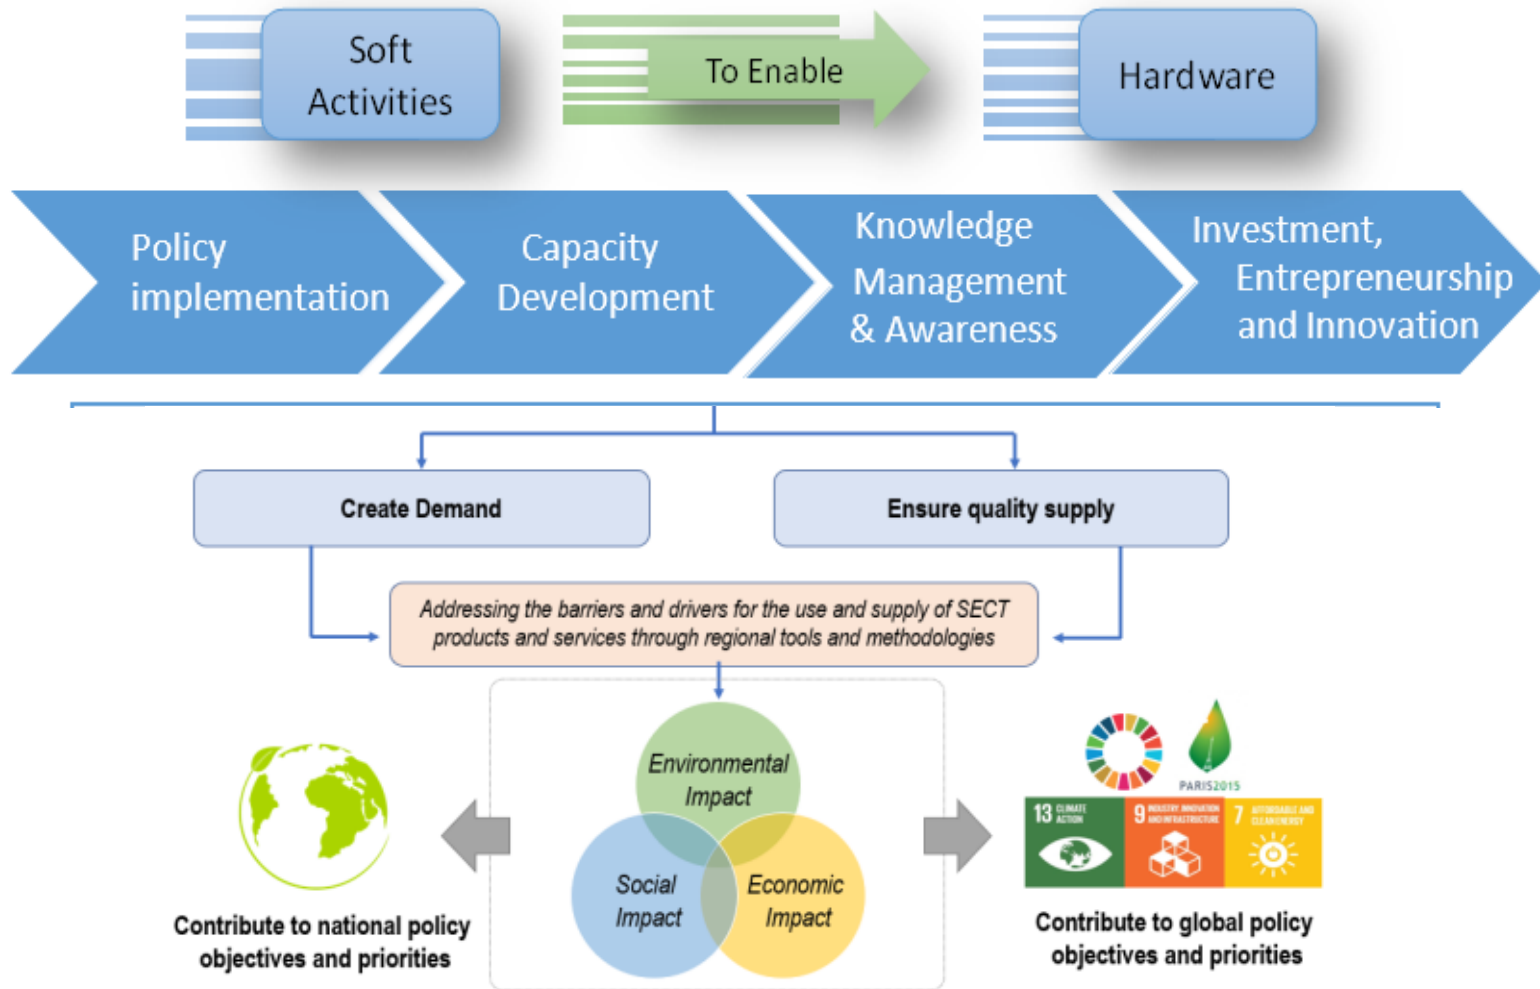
Soft Activities

To Enable

Hardware

Policy implementation

Capacity Development

Knowledge Management & Awareness

Investment, Entrepreneurship and Innovation

Create Demand

Ensure quality supply

Addressing the barriers and drivers for the use and supply of SECT products and services through regional tools and methodologies

Environmental Impact

Social Impact

Economic Impact

Contribute to national policy objectives and priorities

PARIS2015

13 CLIMATE ACTION

9 INDUSTRY, INNOVATION AND INFRASTRUCTURE

7 AFFORDABLE AND CLEAN ENERGY

Contribute to global policy objectives and priorities